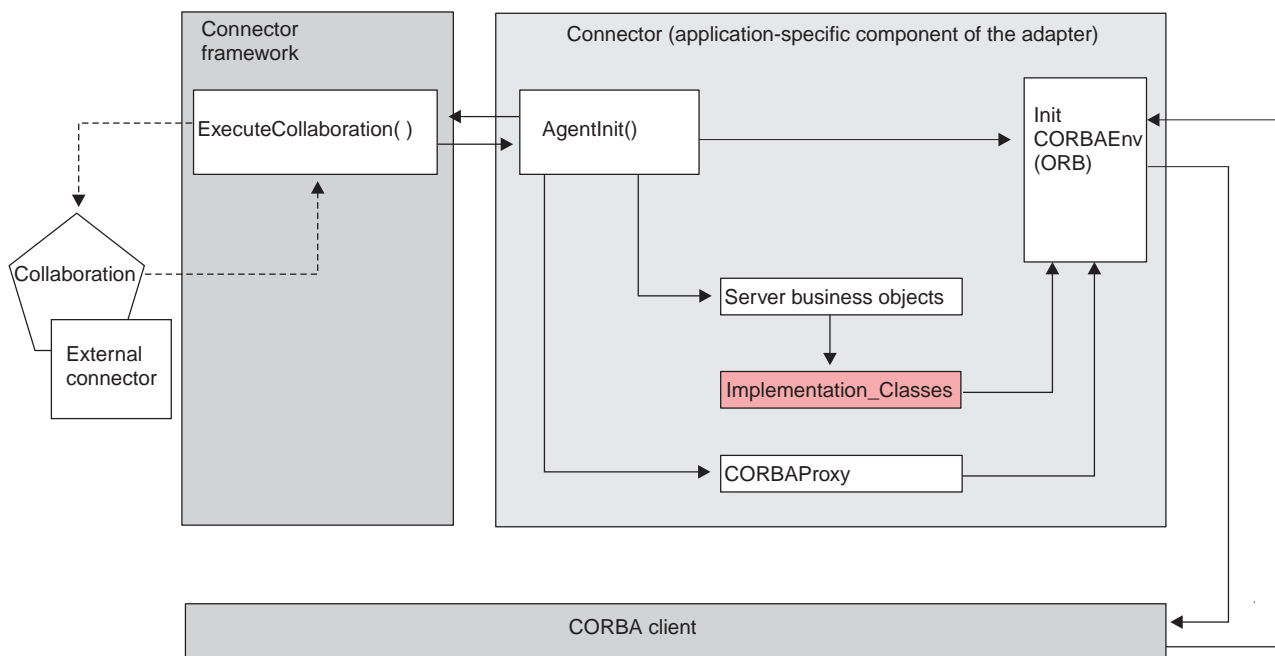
Connector framework

ExecuteCollaboration( )

Collaboration

External connector

Connector (application-specific component of the adapter)

AgentInit()

Init CORBAEnv (ORB)

Server business objects

Implementation_Classes

CORBAProxy

CORBA client